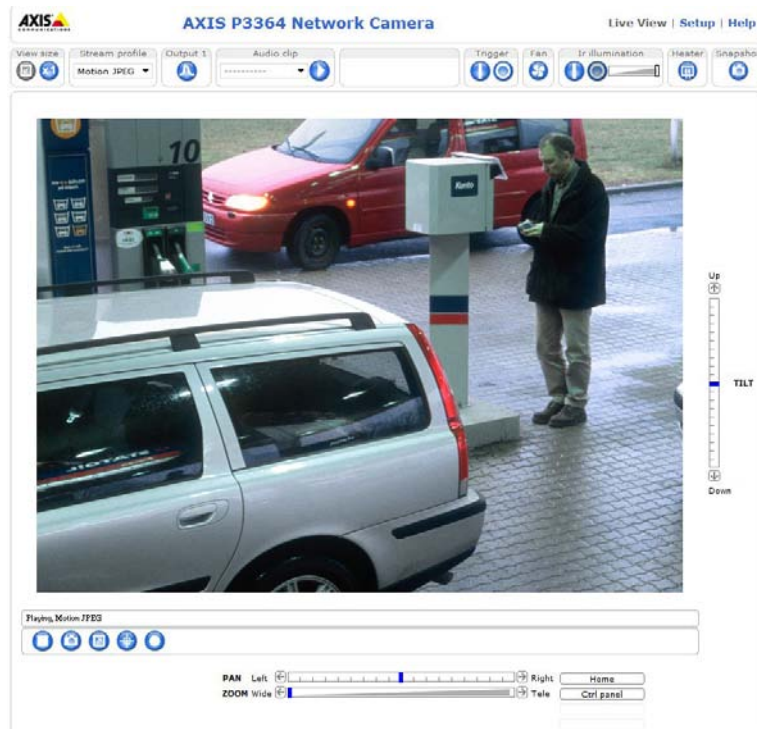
AXIS COMMUNICATIONS

AXIS P3364 Network Camera

Live View | Setup | Help

View size

Stream profile

Motion JPEG

Output 1

Audio clip

Trigger

Fan

Ir illumination

Heater

Snapsho

10

Kento

Up

TILT

Down

Playing, Motion JPEG

PAN Left

Right

Home

ZOOM Wide

Tele

Ctrl panel